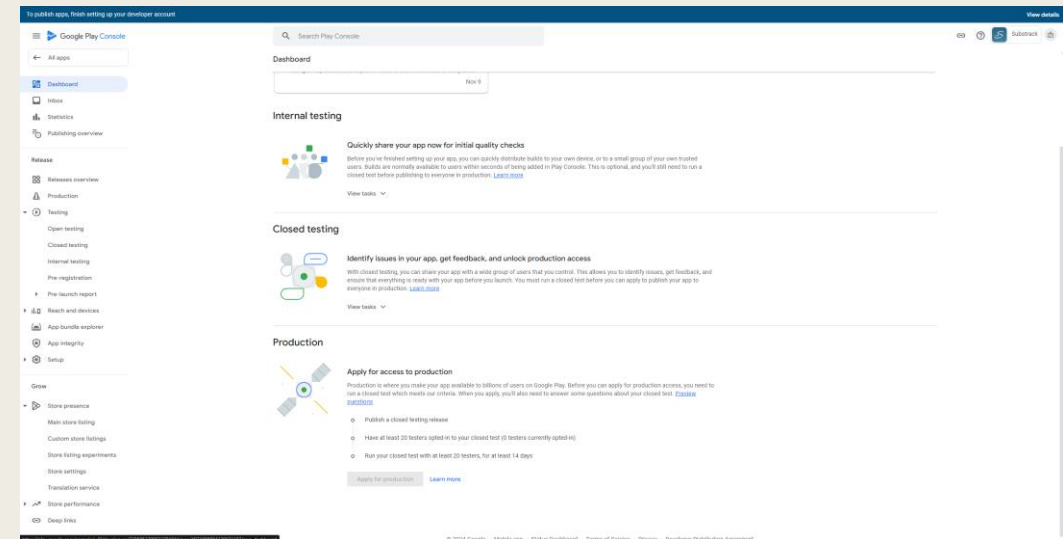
To publish apps, finish setting up your developer account

View details

Google Play Console

Search Play Console

Substack

All apps

Dashboard

Dashboard

Inbox

Statistics

Publishing overview

Release

Releases overview

Production

Testing

Open testing

Closed testing

Internal testing

Pre-registration

Pre-launch report

Reach and devices

App bundle explorer

App integrity

Setup

Grow

Store presence

Main store listing

Custom store listings

Store listing experiments

Store settings

Translation service

Store performance

Deep links

Nov 9

Internal testing

Quickly share your app now for initial quality checks

Before you've finished setting up your app, you can quickly distribute builds to your own device, or to a small group of your own trusted users. Builds are normally available to users within seconds of being added in Play Console. This is optional, and you'll still need to run a closed test before publishing to everyone in production. Learn more

View tasks

Closed testing

Identify issues in your app, get feedback, and unlock production access

With closed testing, you can share your app with a wide group of users that you control. This allows you to identify issues, get feedback, and ensure that everything is ready with your app before you launch. You must run a closed test before you can apply to publish your app to everyone in production. Learn more

View tasks

Production

Apply for access to production

Production is where you make your app available to billions of users on Google Play. Before you can apply for production access, you need to run a closed test which meets our criteria. When you apply, you'll also need to answer some questions about your closed test. Preview questions

Publish a closed testing release

Have at least 20 testers opted-in to your closed test (0 testers currently opted-in)

Run your closed test with at least 20 testers, for at least 14 days

Apply for production

Learn more

© 2024 Google · Mobile app · Status Dashboard · Terms of Service · Privacy · Developer Distribution Agreement